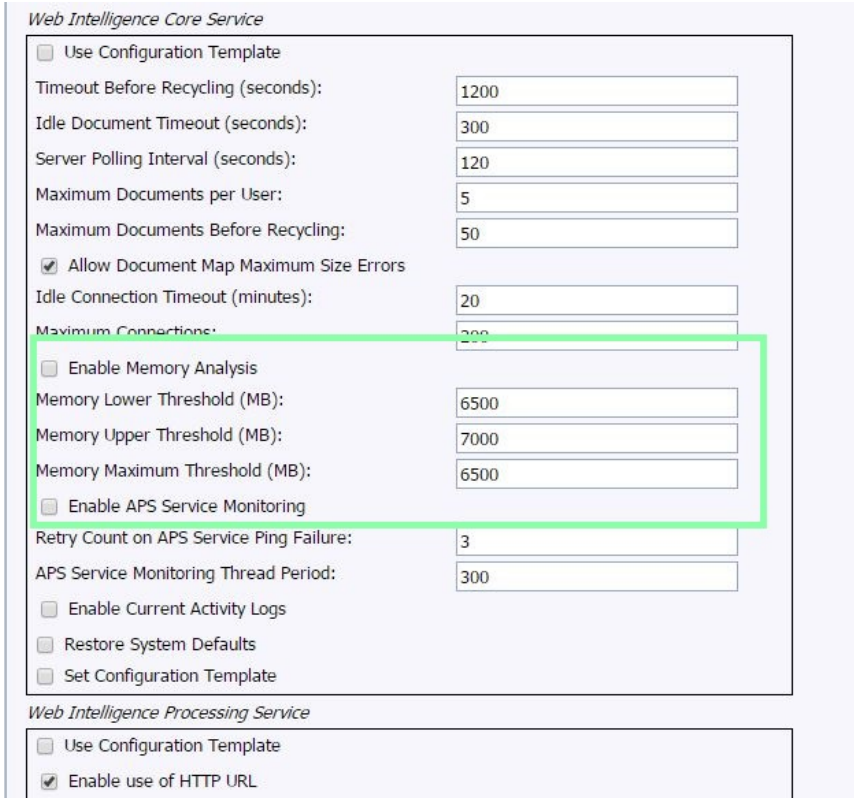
Web Intelligence Core Service

Use Configuration Template

Timeout Before Recycling (seconds): 1200

Idle Document Timeout (seconds): 300

Server Polling Interval (seconds): 120

Maximum Documents per User: 5

Maximum Documents Before Recycling: 50

Allow Document Map Maximum Size Errors

Idle Connection Timeout (minutes): 20

Maximum Connections: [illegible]

Enable Memory Analysis

Memory Lower Threshold (MB): 6500

Memory Upper Threshold (MB): 7000

Memory Maximum Threshold (MB): 6500

Enable APS Service Monitoring

Retry Count on APS Service Ping Failure: 3

APS Service Monitoring Thread Period: 300

Enable Current Activity Logs

Restore System Defaults

Set Configuration Template

Web Intelligence Processing Service

Use Configuration Template

Enable use of HTTP URL